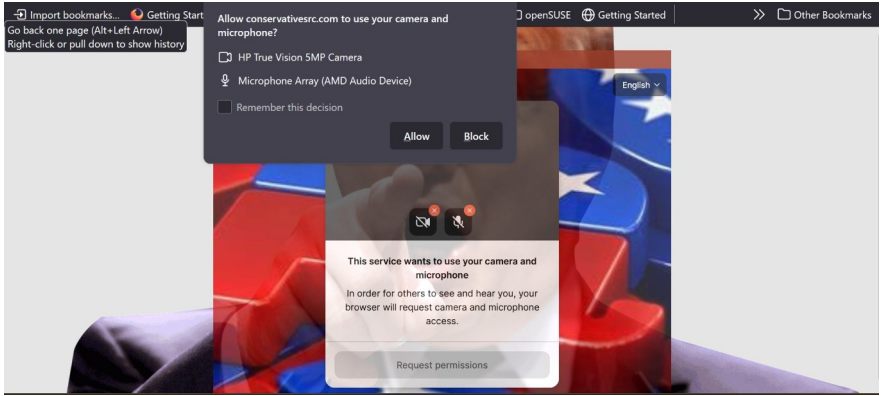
Import bookmarks... Getting Start

Go back one page (Alt+Left Arrow)
Right-click or pull down to show history

Allow conservativesrc.com to use your camera and microphone?

HP True Vision 5MP Camera

Microphone Array (AMD Audio Device)

Remember this decision

Allow Block

openSUSE Getting Started

Other Bookmarks

English

This service wants to use your camera and microphone

In order for others to see and hear you, your browser will request camera and microphone access.

Request permissions